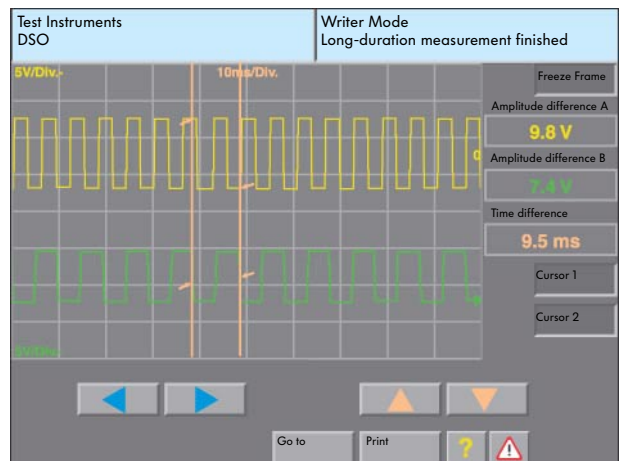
Test Instruments
DSO

Writer Mode
Long-duration measurement finished

5V/Div.-

10ms/Div.

Freeze Frame

Amplitude difference A

9.8 V

Amplitude difference B

7.4 V

Time difference

9.5 ms

Cursor 1

Cursor 2

5V/Div.

Go to

Print

?